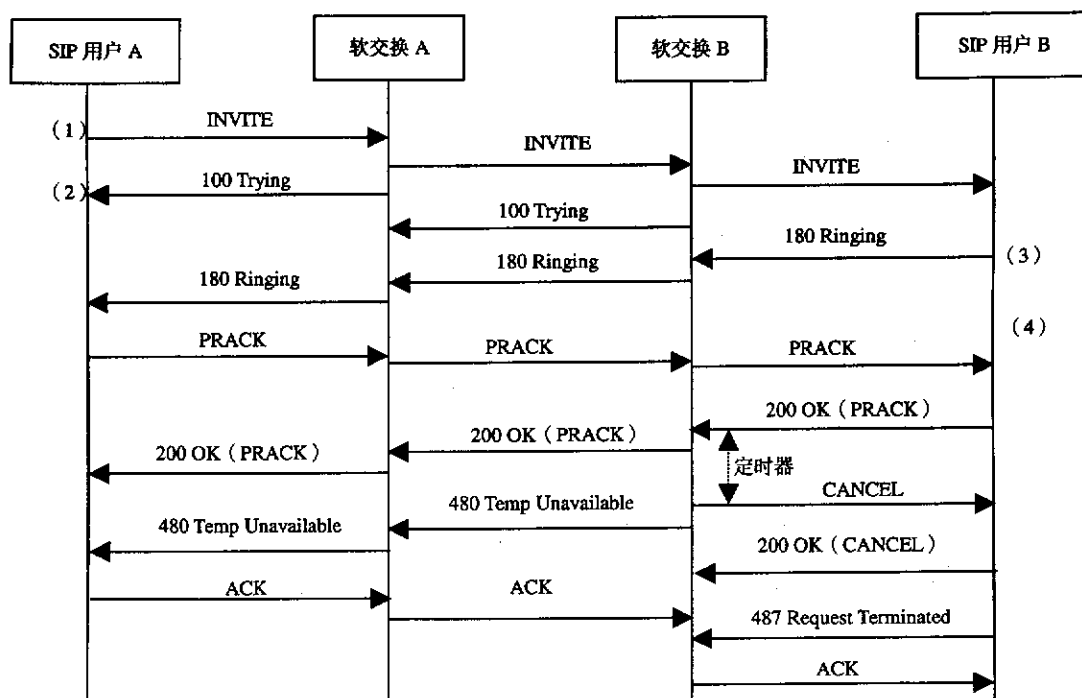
SIP 用户 A

软交换 A

软交换 B

SIP 用户 B

(1) INVITE

INVITE

INVITE

(2) 100 Trying

100 Trying

180 Ringing (3)

180 Ringing

180 Ringing

(4)

PRACK

PRACK

PRACK

200 OK (PRACK)

200 OK (PRACK)

200 OK (PRACK)

定时器

CANCEL

480 Temp Unavailable

480 Temp Unavailable

200 OK (CANCEL)

ACK

ACK

487 Request Terminated

ACK